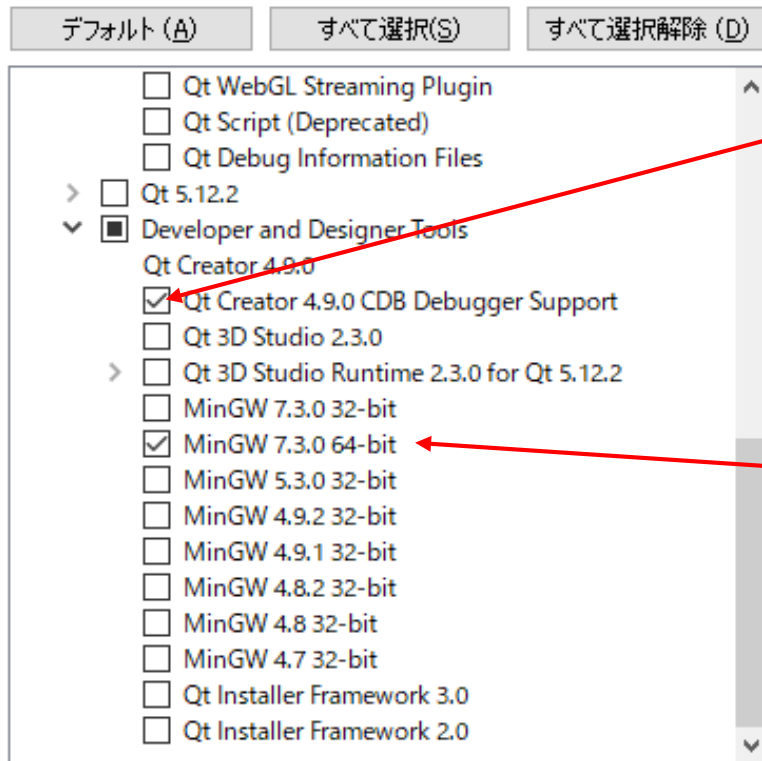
デフォルト (A)
すべて選択(S)
すべて選択解除 (D)

Qt WebGL Streaming Plugin
Qt Script (Deprecated)
Qt Debug Information Files
Qt 5.12.2
Developer and Designer Tools
Qt Creator 4.9.0
Qt Creator 4.9.0 CDB Debugger Support
Qt 3D Studio 2.3.0
Qt 3D Studio Runtime 2.3.0 for Qt 5.12.2
MinGW 7.3.0 32-bit
MinGW 7.3.0 64-bit
MinGW 5.3.0 32-bit
MinGW 4.9.2 32-bit
MinGW 4.9.1 32-bit
MinGW 4.8.2 32-bit
MinGW 4.8 32-bit
MinGW 4.7 32-bit
Qt Installer Framework 3.0
Qt Installer Framework 2.0